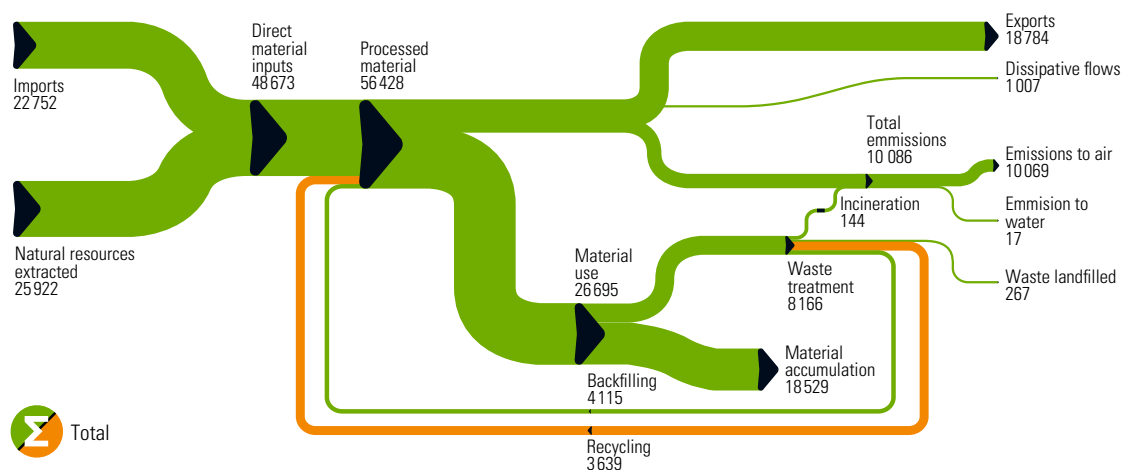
Imports
22 752

Natural resources extracted
25 922

Direct material inputs
48 673

Processed material
56 428

Exports
18 784

Dissipative flows
1 007

Total emmissions
10 086

Emissions to air
10 069

Incineration
144

Emmision to water
17

Material use
26 695

Waste treatment
8 166

Waste landfilled
267

Material accumulation
18 529

Backfilling
4 115

Recycling
3 639

Total